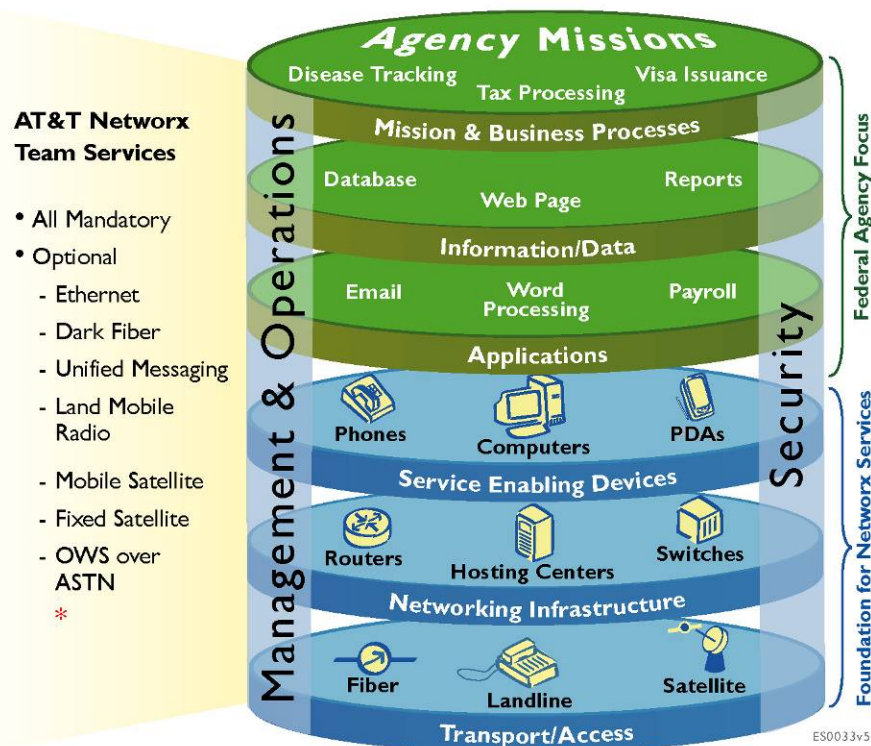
AT&T Networx Team Services

• All Mandatory
• Optional
- Ethernet
- Dark Fiber
- Unified Messaging
- Land Mobile Radio
- Mobile Satellite
- Fixed Satellite
- OWS over ASTN
*

Agency Missions
Disease Tracking
Tax Processing
Visa Issuance
Mission & Business Processes
Database
Web Page
Reports
Information/Data
Email
Word Processing
Payroll
Applications
Phones
Computers
PDAs
Service Enabling Devices
Routers
Hosting Centers
Switches
Networking Infrastructure
Fiber
Landline
Satellite
Transport/Access

Management & Operations
Security
Federal Agency Focus
Foundation for Networx Services

ES0033v5